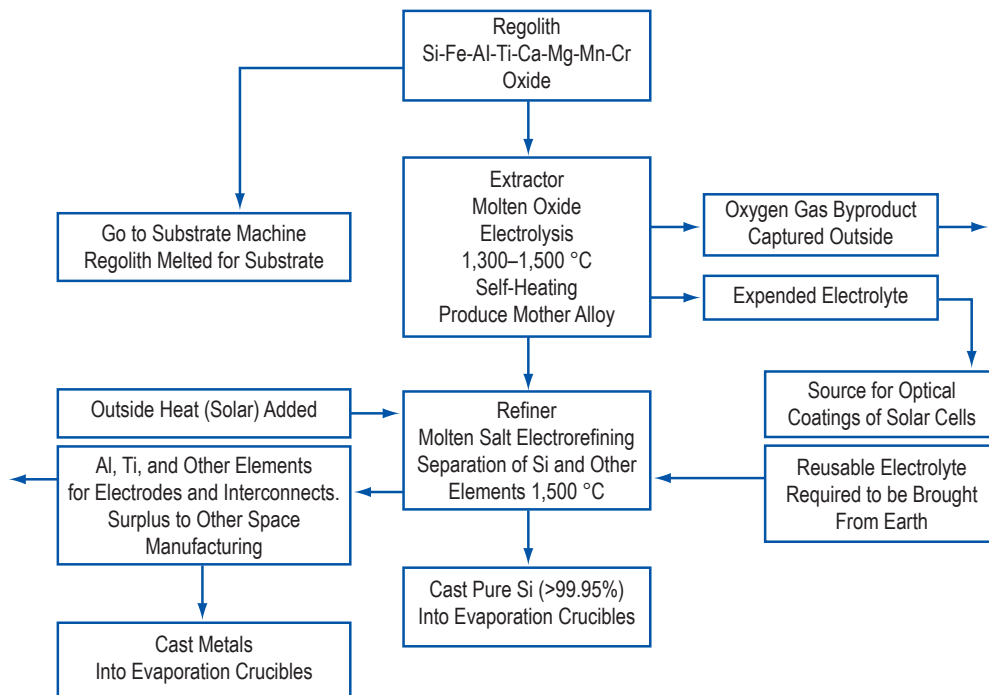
Regolith
Si-Fe-Al-Ti-Ca-Mg-Mn-Cr
Oxide

Go to Substrate Machine
Regolith Melted for Substrate

Extractor
Molten Oxide
Electrolysis
1,300–1,500 °C
Self-Heating
Produce Mother Alloy

Oxygen Gas Byproduct
Captured Outside

Expended Electrolyte

Source for Optical
Coatings of Solar Cells

Outside Heat (Solar) Added

Refiner
Molten Salt Electrorefining
Separation of Si and Other
Elements 1,500 °C

Reusable Electrolyte
Required to be Brought
From Earth

Al, Ti, and Other Elements
for Electrodes and Interconnects.
Surplus to Other Space
Manufacturing

Cast Pure Si (>99.95%)
Into Evaporation Crucibles

Cast Metals
Into Evaporation Crucibles